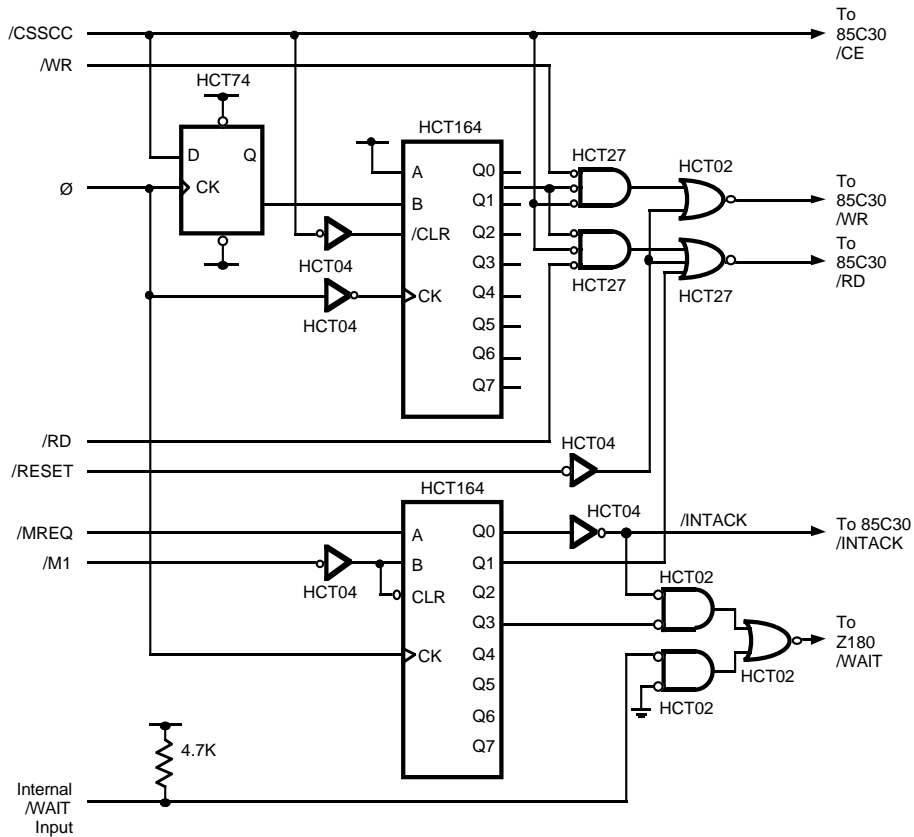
/CSSCC

/WR

To 85C30 /CE

HCT74

D Q

Ø

CK

HCT164

A Q0

B Q1

/CLR Q2

Q3

CK Q4

Q5

Q6

Q7

HCT04

HCT04

HCT27

HCT02

HCT27

HCT27

To 85C30 /WR

To 85C30 /RD

/RD

/RESET

HCT04

HCT164

/MREQ

A Q0

/M1

B Q1

CLR Q2

Q3

CK Q4

Q5

Q6

Q7

HCT04

HCT04

/INTACK

To 85C30 /INTACK

HCT02

HCT02

HCT02

To Z180 /WAIT

4.7K

Internal /WAIT Input